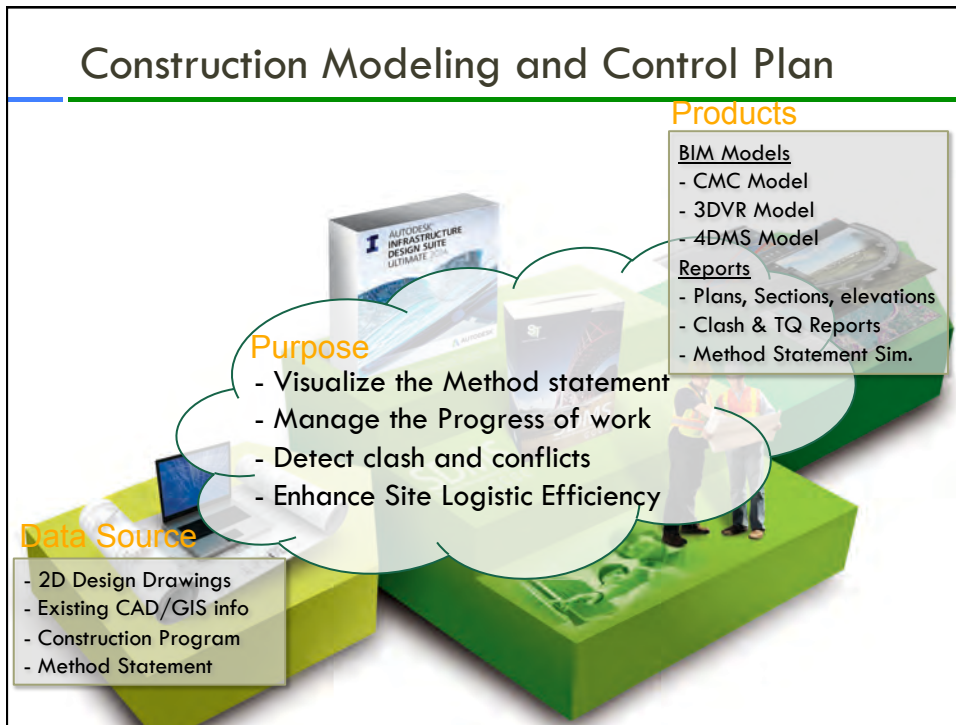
Construction Modeling and Control Plan

Products

BIM Models
- CMC Model
- 3DVR Model
- 4DMS Model
Reports
- Plans, Sections, elevations
- Clash & TQ Reports
- Method Statement Sim.

AUTODESK INFRASTRUCTURE DESIGN SUITE ULTIMATE 2014

Purpose
- Visualize the Method statement
- Manage the Progress of work
- Detect clash and conflicts
- Enhance Site Logistic Efficiency

Data Source
- 2D Design Drawings
- Existing CAD/GIS info
- Construction Program
- Method Statement